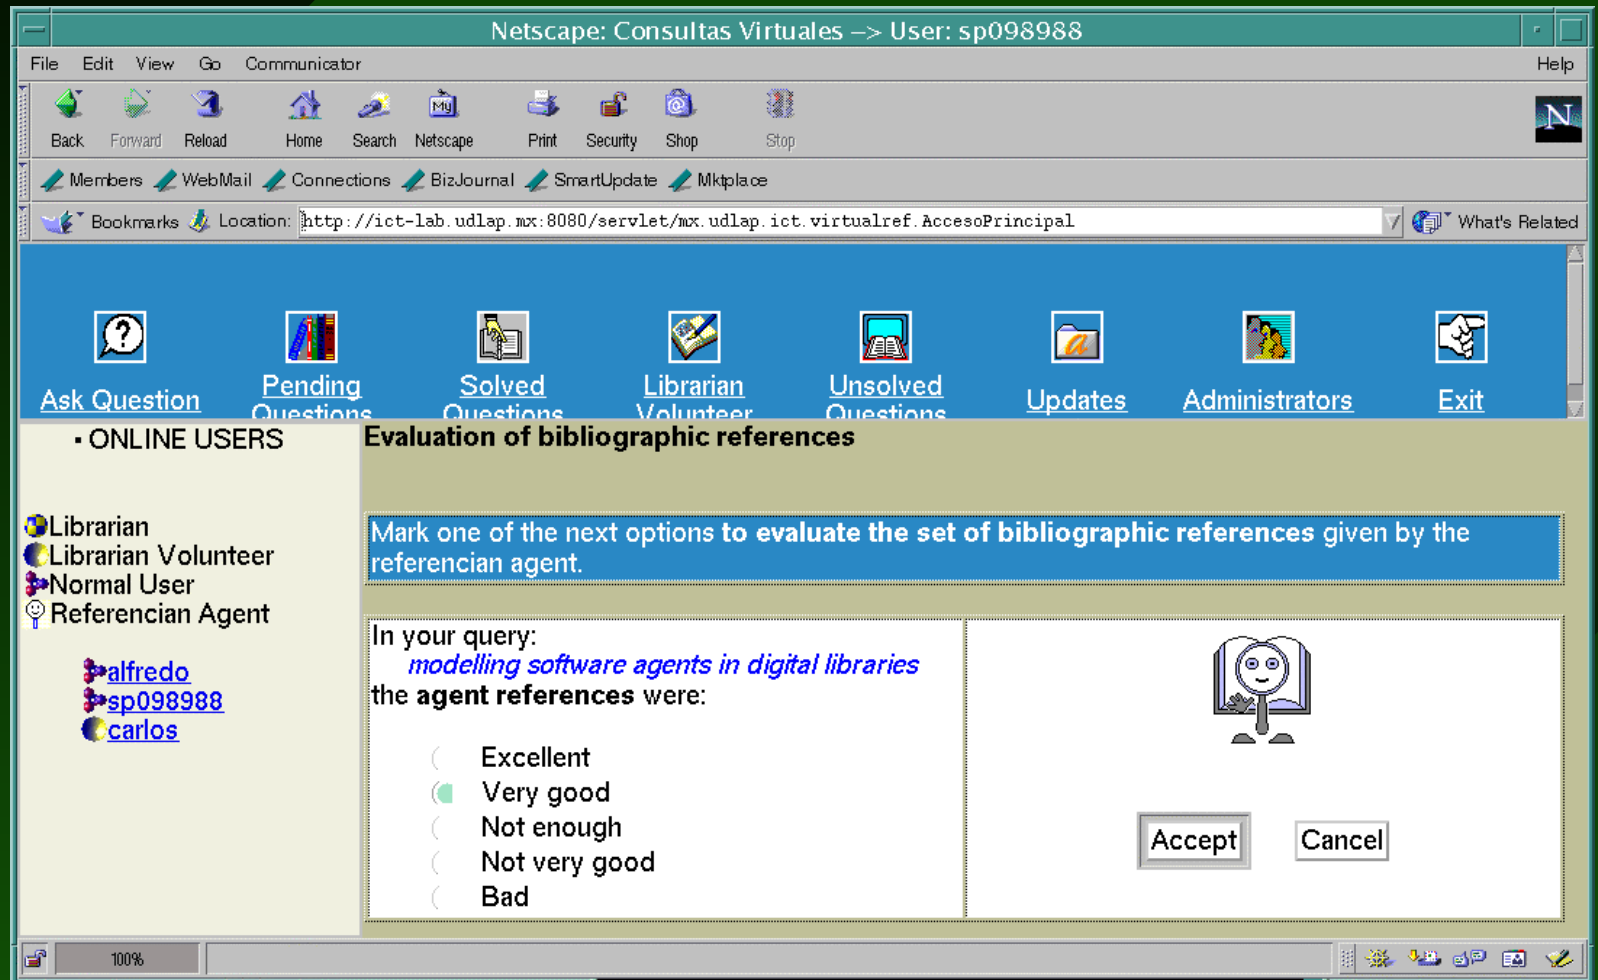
Netscape: Consultas Virtuales –> User: sp098988

File Edit View Go Communicator Help

Back Forward Reload Home Search Netscape Print Security Shop Stop

Members WebMail Connections BizJournal SmartUpdate Mktplace

Bookmarks Location: http://ict-lab.udlap.mx:8080/servlet/mx.udlap.ict.virtualref.AccesoPrincipal What's Related

Ask Question Pending Questions Solved Questions Librarian Volunteer Unsolved Questions Updates Administrators Exit

• ONLINE USERS

Librarian
Librarian Volunteer
Normal User
Referencian Agent

alfredo
sp098988
carlos

Evaluation of bibliographic references

Mark one of the next options to evaluate the set of bibliographic references given by the referencian agent.

In your query:
modelling software agents in digital libraries
the agent references were:

Excellent
Very good
Not enough
Not very good
Bad

Accept Cancel

100%